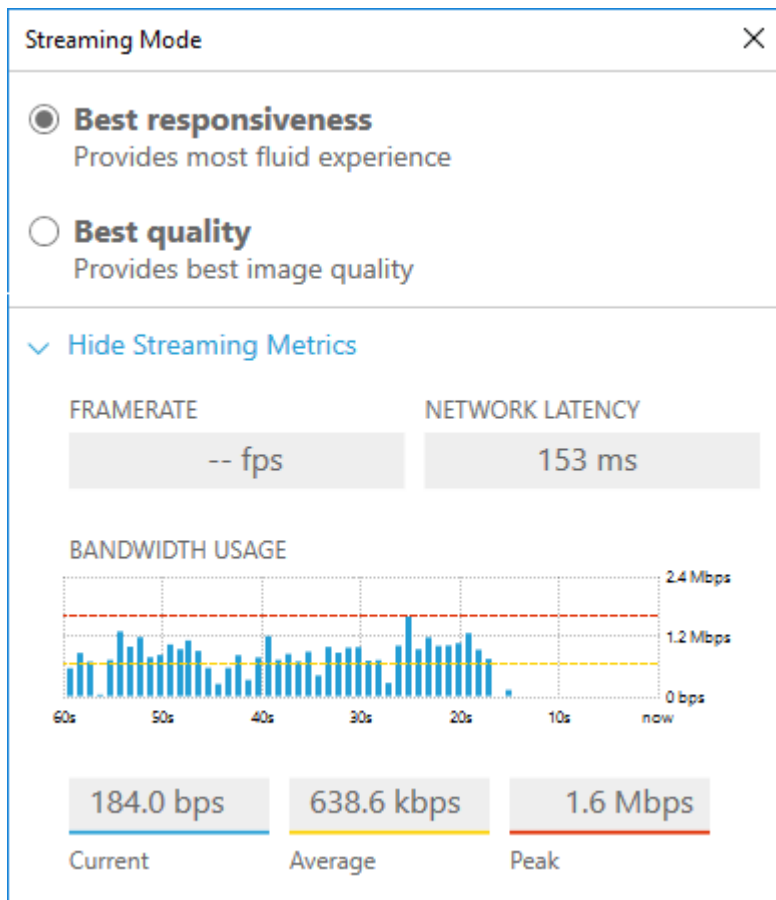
Streaming Mode

X

Best responsiveness
Provides most fluid experience

Best quality
Provides best image quality

Hide Streaming Metrics

FRAMERATE
-- fps

NETWORK LATENCY
153 ms

BANDWIDTH USAGE

2.4 Mbps
1.2 Mbps
0 bps

60s 50s 40s 30s 20s 10s now

184.0 bps
Current

638.6 kbps
Average

1.6 Mbps
Peak